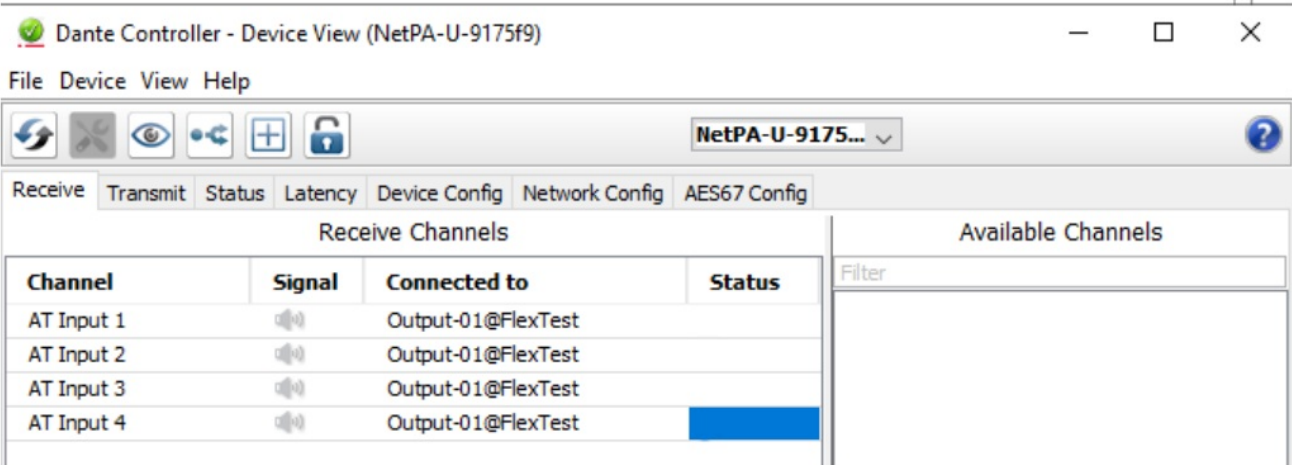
Dante Controller - Device View (NetPA-U-9175f9)

File Device View Help

NetPA-U-9175...

Receive Transmit Status Latency Device Config Network Config AES67 Config

Receive Channels

| Channel | Signal | Connected to | Status |
|---|---|---|---|
| AT Input 1 | | Output-01@FlexTest | |
| AT Input 2 | | Output-01@FlexTest | |
| AT Input 3 | | Output-01@FlexTest | |
| AT Input 4 | | Output-01@FlexTest | |

Available Channels

Filter